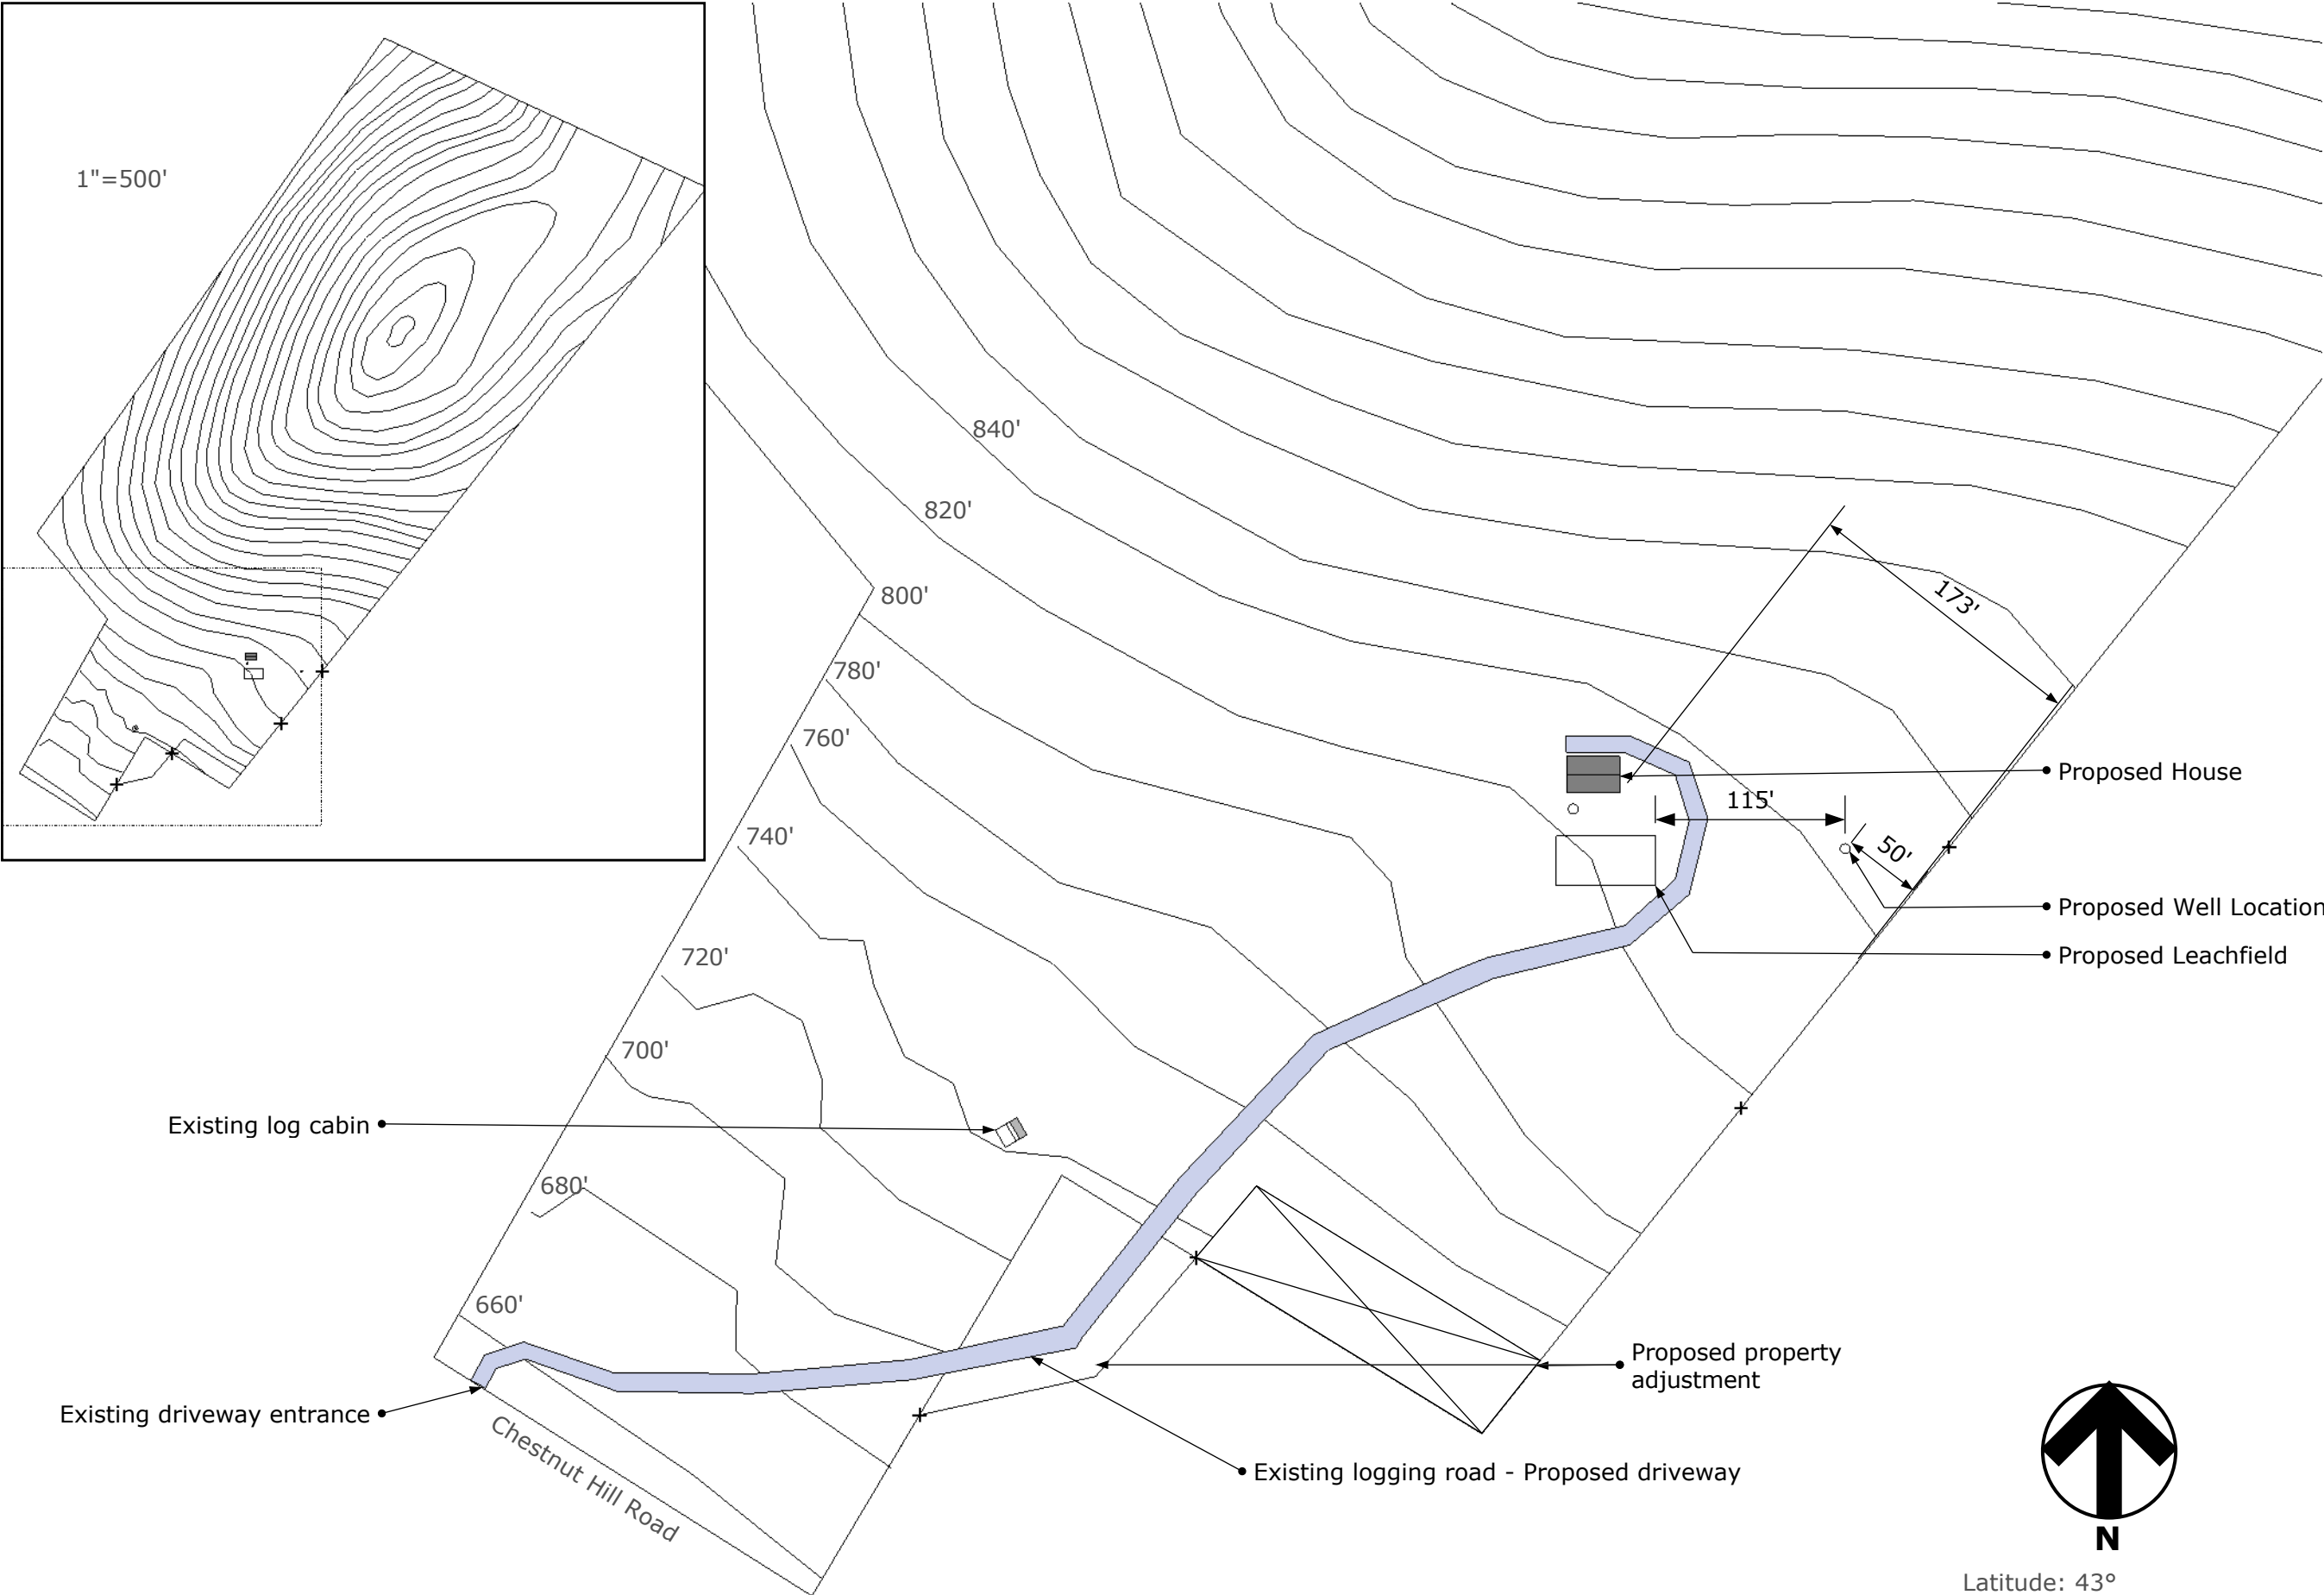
1"=500'

840'

820'

800'

780'

760'

740'

720'

700'

680'

660'

173'

115'

50'

Proposed House

Proposed Well Location

Proposed Leachfield

Existing log cabin

Proposed property adjustment

Existing driveway entrance

Chestnut Hill Road

Existing logging road - Proposed driveway

N

Latitude: 43°